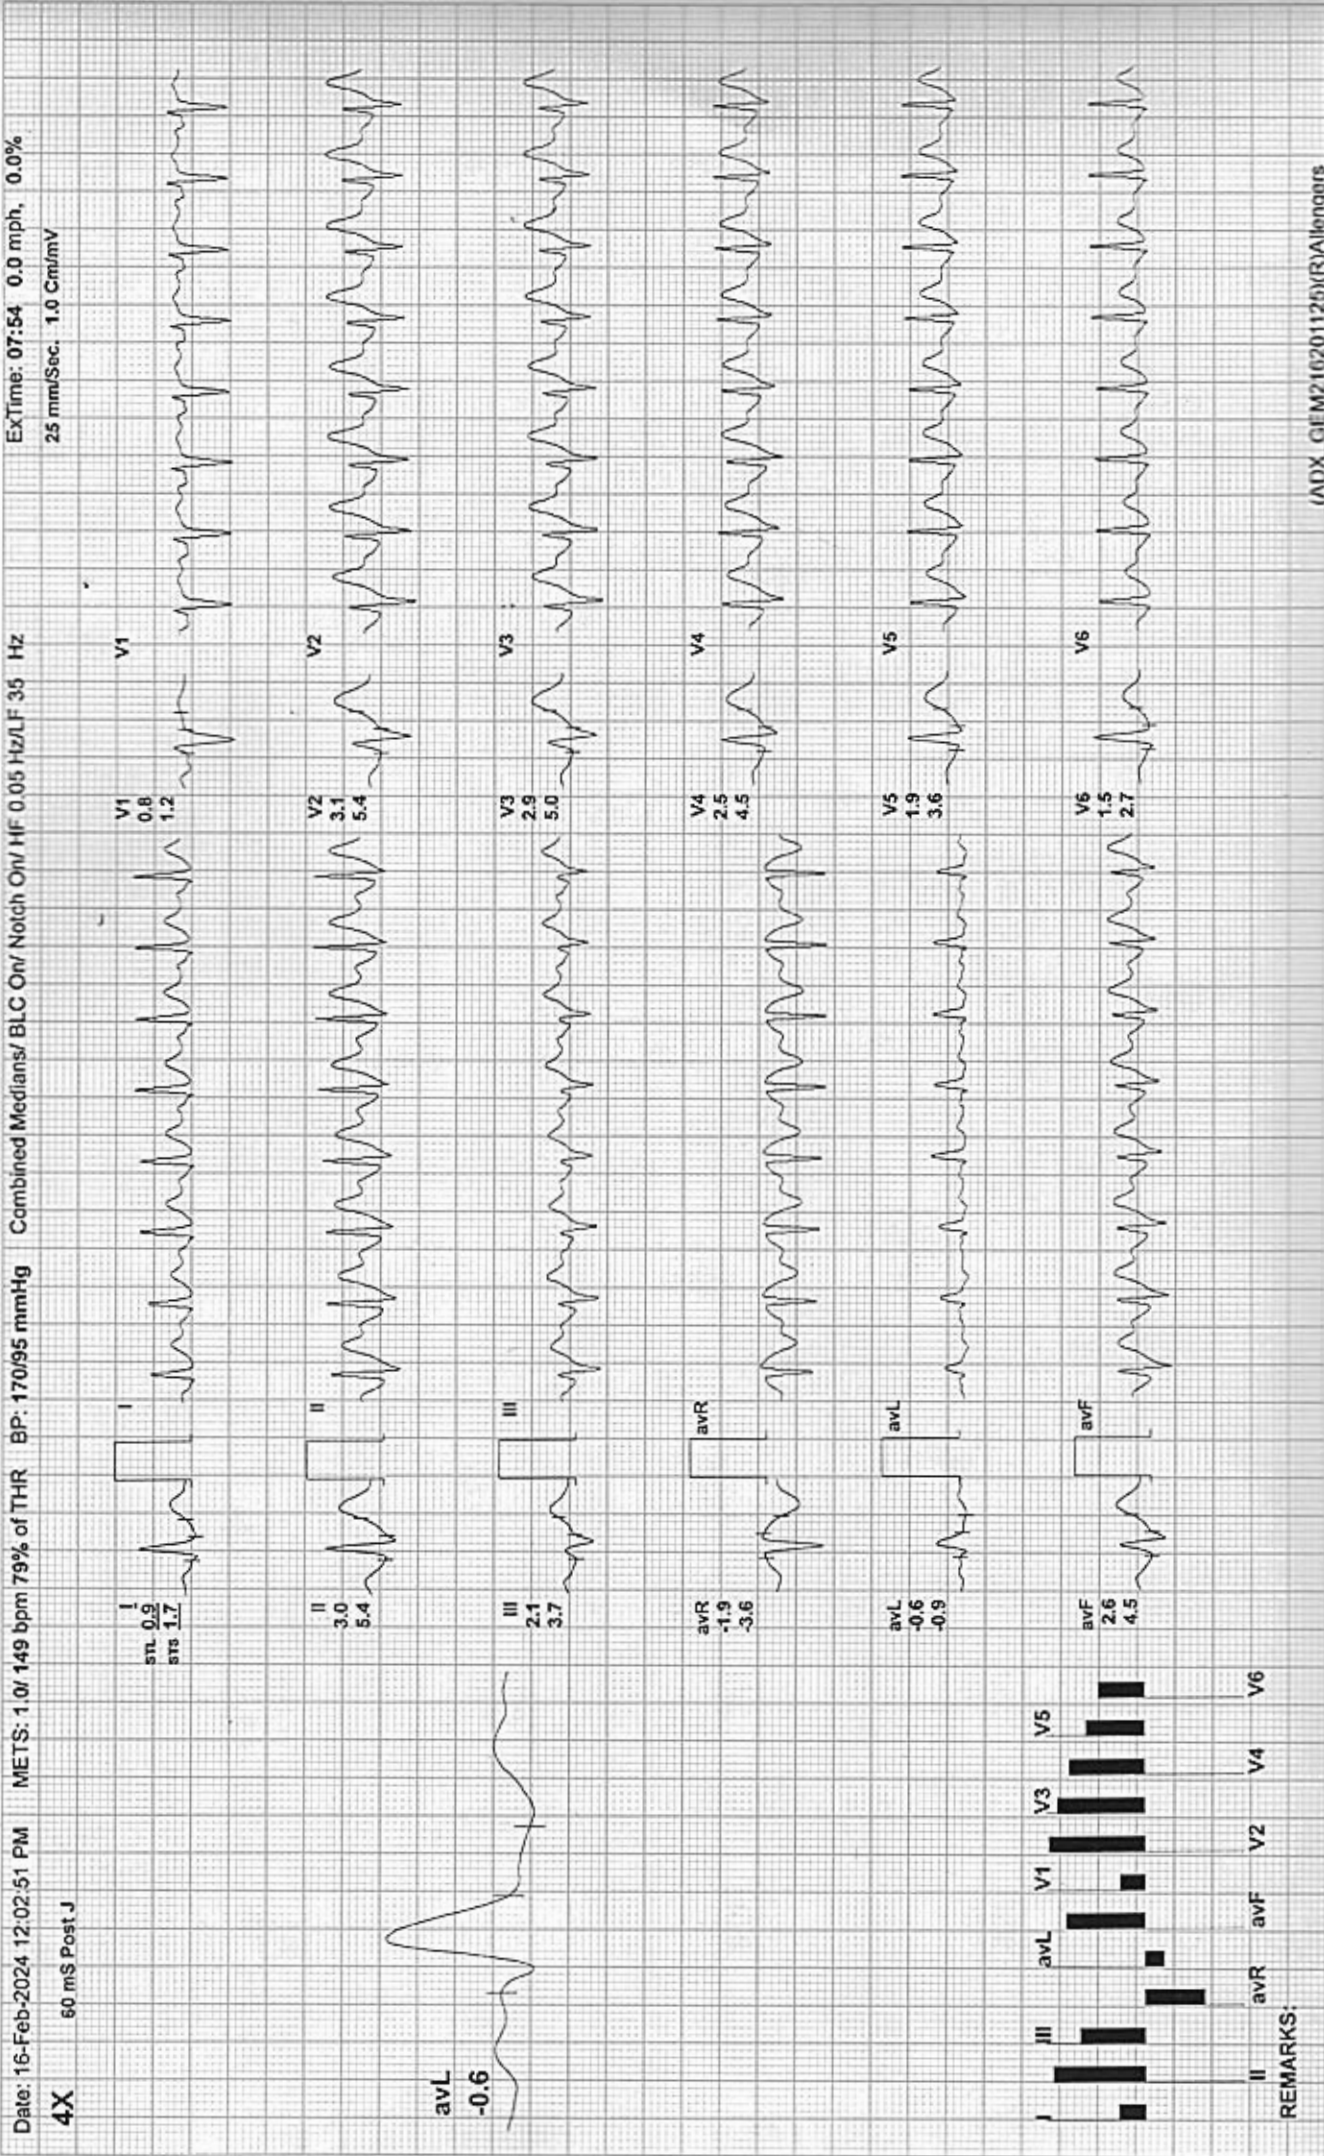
Date: 16-Feb-2024 12:02:51 PM METS: 1.0/ 149 bpm 79% of THR BP: 170/95 mmHg Combined Medians/ BLC On/ Notch On/ HF 0.05 Hz/LF 35 Hz ExTime: 07:54 0.0 mph, 0.0%

4X 60 mS Post J 25 mm/Sec. 1.0 Cm/mV

avL
-0.6

I
STL 0.9
STS 1.7

I

V1
0.8
1.2

V1

II
3.0
5.4

II

V2
3.1
5.4

V2

III
2.1
3.7

III

V3
2.9
5.0

V3

avR
-1.9
-3.6

avR

V4
2.5
4.5

V4

avL
-0.6
-0.9

avL

V5
1.9
3.6

V5

avF
2.6
4.5

avF

V6
1.5
2.7

V6

I III avL V1 V3 V5
II avR avF V2 V4 V6

REMARKS:

(ADX_GEM216201125)(R)Allengers